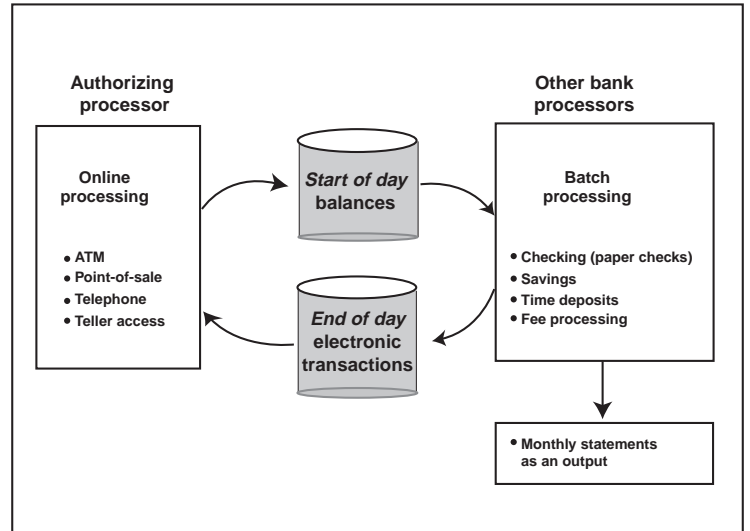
Authorizing processor

Online processing

- ATM
- Point-of-sale
- Telephone
- Teller access

Start of day balances

End of day electronic transactions

Other bank processors

Batch processing

- Checking (paper checks)
- Savings
- Time deposits
- Fee processing

- Monthly statements as an output